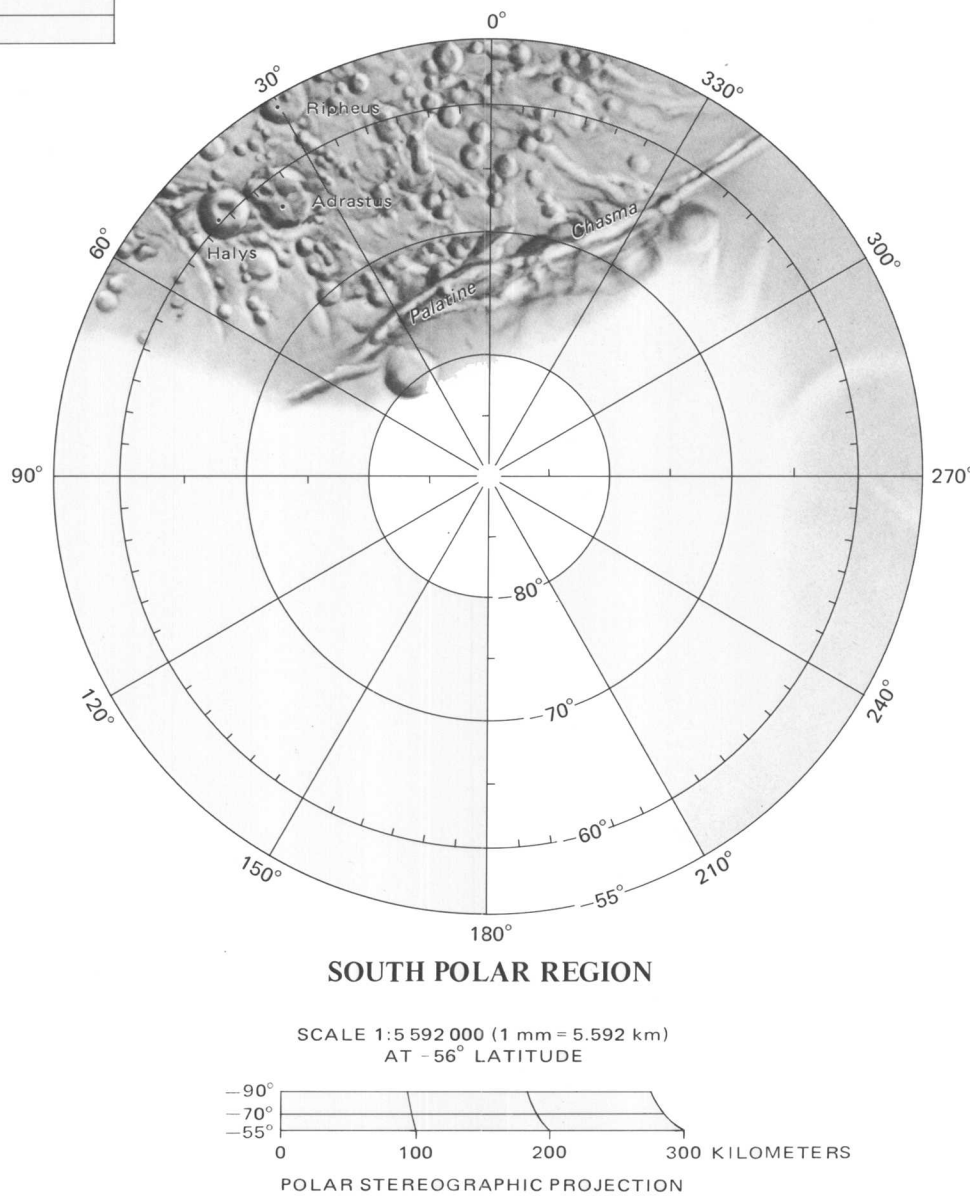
0°

330°

30°

Ripheus

Adrastus

Chasma

Halys

60°

300°

Palatine

90°

270°

−80°

−70°

120°

240°

−60°

150°

210°

−55°

180°

SOUTH POLAR REGION

SCALE 1:5 592 000 (1 mm = 5.592 km)
AT −56° LATITUDE

−90°
−70°
−55°

0 100 200 300 KILOMETERS

POLAR STEREOGRAPHIC PROJECTION